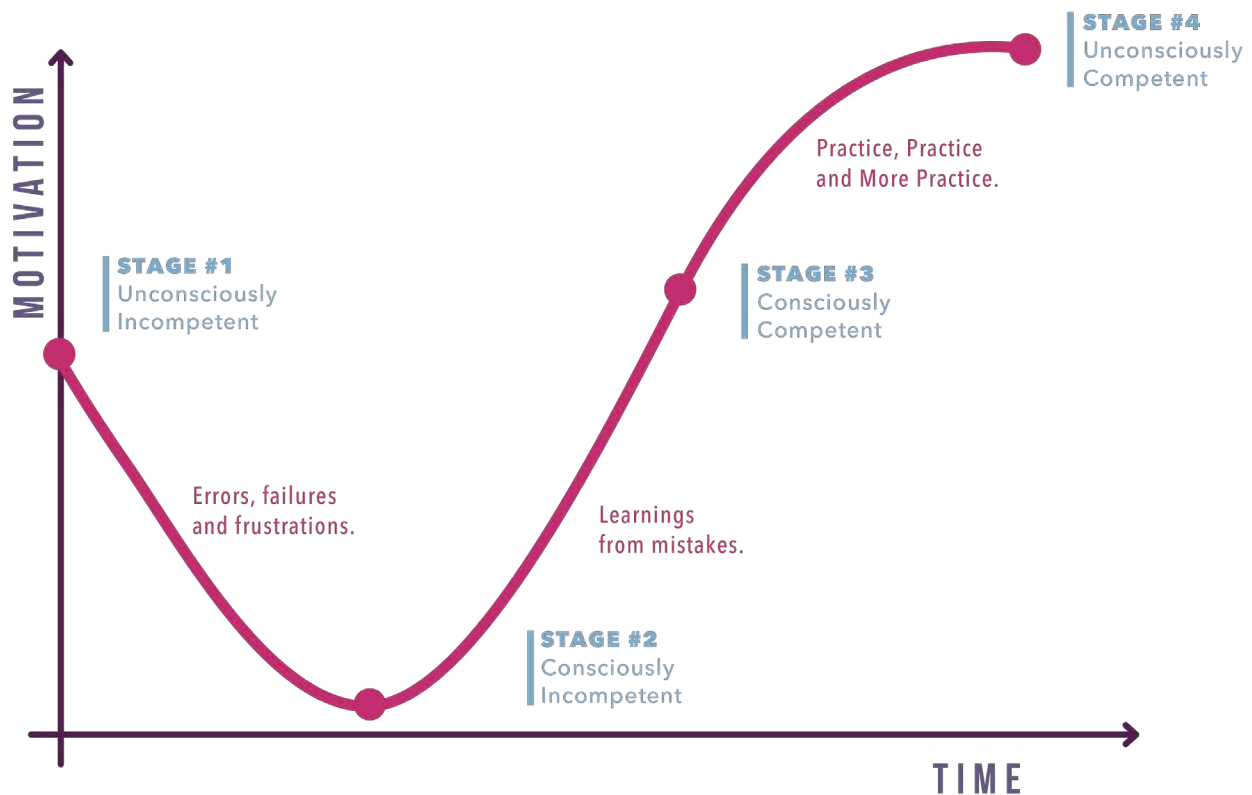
STAGE #4
Unconsciously
Competent

MOTIVATION

Practice, Practice
and More Practice.

STAGE #1
Unconsciously
Incompetent

STAGE #3
Consciously
Competent

Errors, failures
and frustrations.

Learnings
from mistakes.

STAGE #2
Consciously
Incompetent

TIME